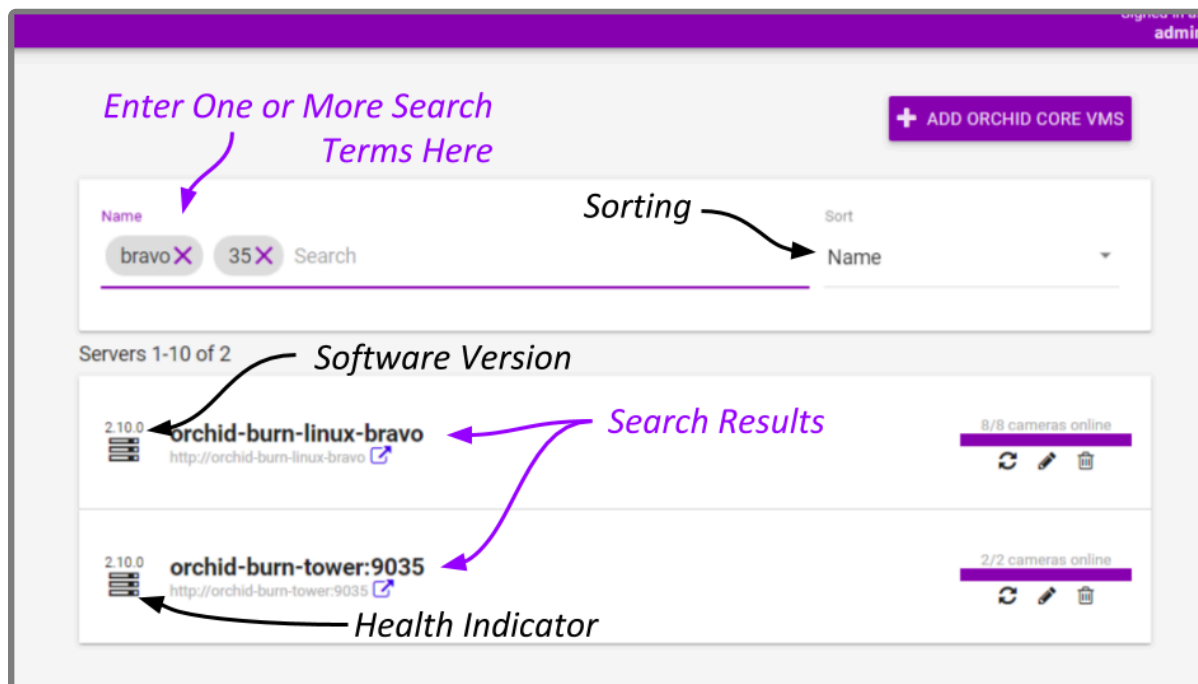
Signed in a
admi

Enter One or More Search Terms Here

ADD ORCHID CORE VMS

Name

bravo

35

Search

Sorting

Sort

Name

Servers 1-10 of 2

Software Version

Search Results

2.10.0

orchid-burn-linux-bravo

http://orchid-burn-linux-bravo

8/8 cameras online

2.10.0

orchid-burn-tower:9035

http://orchid-burn-tower:9035

2/2 cameras online

Health Indicator